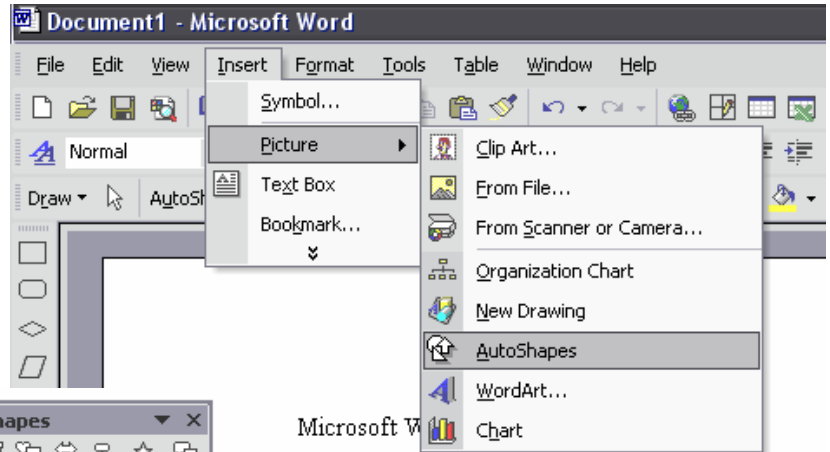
Document1 - Microsoft Word

File Edit View Insert Format Tools Table Window Help

Normal

Draw AutoSh

Symbol...
Picture
Text Box
Bookmark...

Clip Art...
From File...
From Scanner or Camera...
Organization Chart
New Drawing
AutoShapes
WordArt...
Chart

hapes

Microsoft W